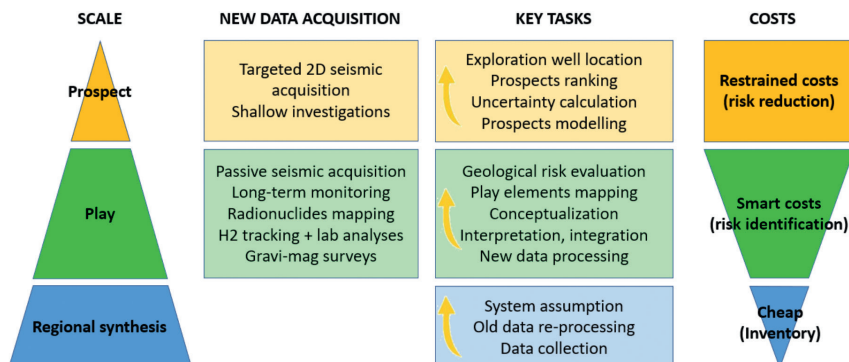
SCALE

NEW DATA ACQUISITION

KEY TASKS

COSTS

Prospect

Targeted 2D seismic acquisition
Shallow investigations

Exploration well location
Prospects ranking
Uncertainty calculation
Prospects modelling

Restrained costs (risk reduction)

Play

Passive seismic acquisition
Long-term monitoring
Radionuclides mapping
H2 tracking + lab analyses
Gravi-mag surveys

Geological risk evaluation
Play elements mapping
Conceptualization
Interpretation, integration
New data processing

Smart costs (risk identification)

Regional synthesis

System assumption
Old data re-processing
Data collection

Cheap (Inventory)